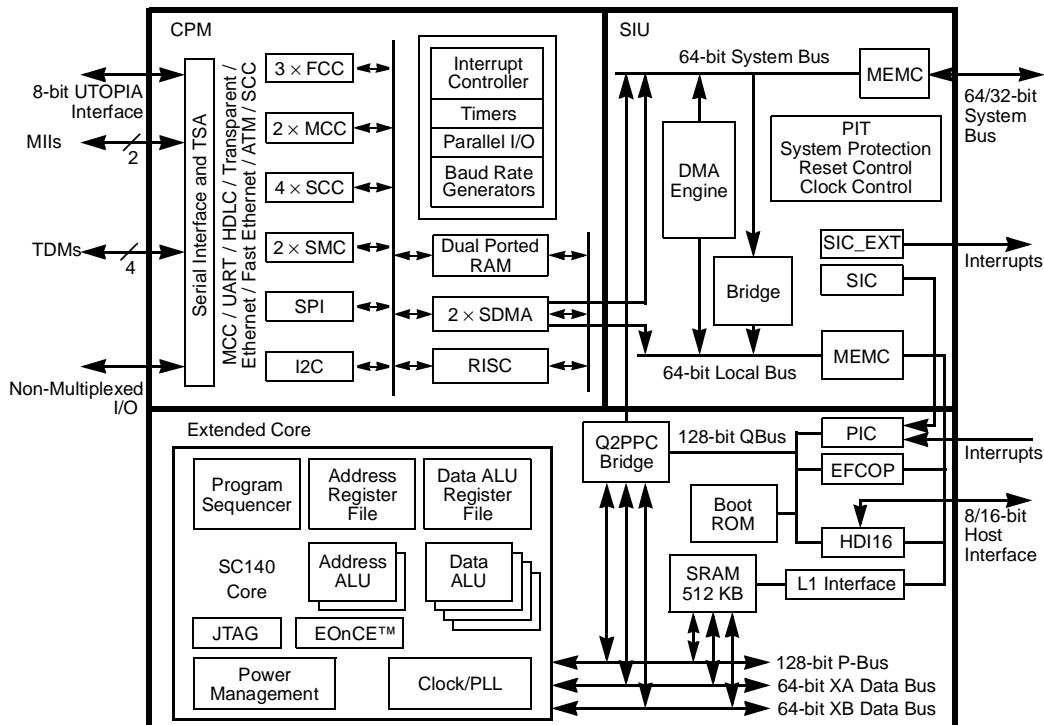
CPM

8-bit UTOPIA Interface

MIIs

2

TDMs

4

Non-Multiplexed I/O

Serial Interface and TSA

MCC / UART / HDLC / Transparent / Ethernet / Fast Ethernet / ATM / SCC

$3 \times$ FCC

$2 \times$ MCC

$4 \times$ SCC

$2 \times$ SMC

SPI

I2C

Interrupt Controller

Timers

Parallel I/O

Baud Rate Generators

Dual Ported RAM

$2 \times$ SDMA

RISC

SIU

64-bit System Bus

MEMC

64/32-bit System Bus

DMA Engine

PIT
System Protection
Reset Control
Clock Control

SIC_EXT

Interrupts

SIC

Bridge

MEMC

64-bit Local Bus

Extended Core

Q2PPC Bridge

128-bit QBus

PIC

Interrupts

EFCOP

Boot ROM

8/16-bit Host Interface

HDI16

Program Sequencer

Address Register File

Data ALU Register File

SC140 Core

Address ALU

Data ALU

SRAM 512 KB

L1 Interface

JTAG

EOnCE™

Power Management

Clock/PLL

128-bit P-Bus

64-bit XA Data Bus

64-bit XB Data Bus